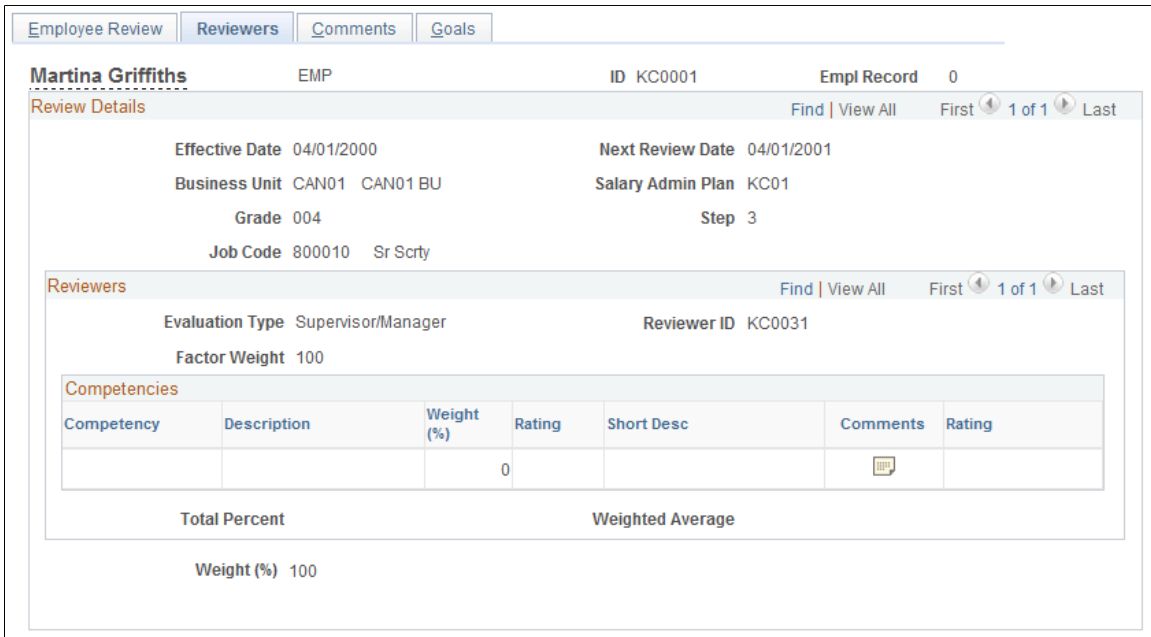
Employee Review | Reviewers | Comments | Goals

Martina Griffiths EMP ID KC0001 Empl Record 0

Review Details Find | View All First 1 of 1 Last

Effective Date 04/01/2000 Next Review Date 04/01/2001

Business Unit CAN01 CAN01 BU Salary Admin Plan KC01

Grade 004 Step 3

Job Code 800010 Sr Scrty

Reviewers Find | View All First 1 of 1 Last

Evaluation Type Supervisor/Manager Reviewer ID KC0031

Factor Weight 100

Competencies

| Competency | Description | Weight (%) | Rating | Short Desc | Comments | Rating |
|---|---|---|---|---|---|---|
| | | 0 | | | | |

Total Percent Weighted Average

Weight (%) 100